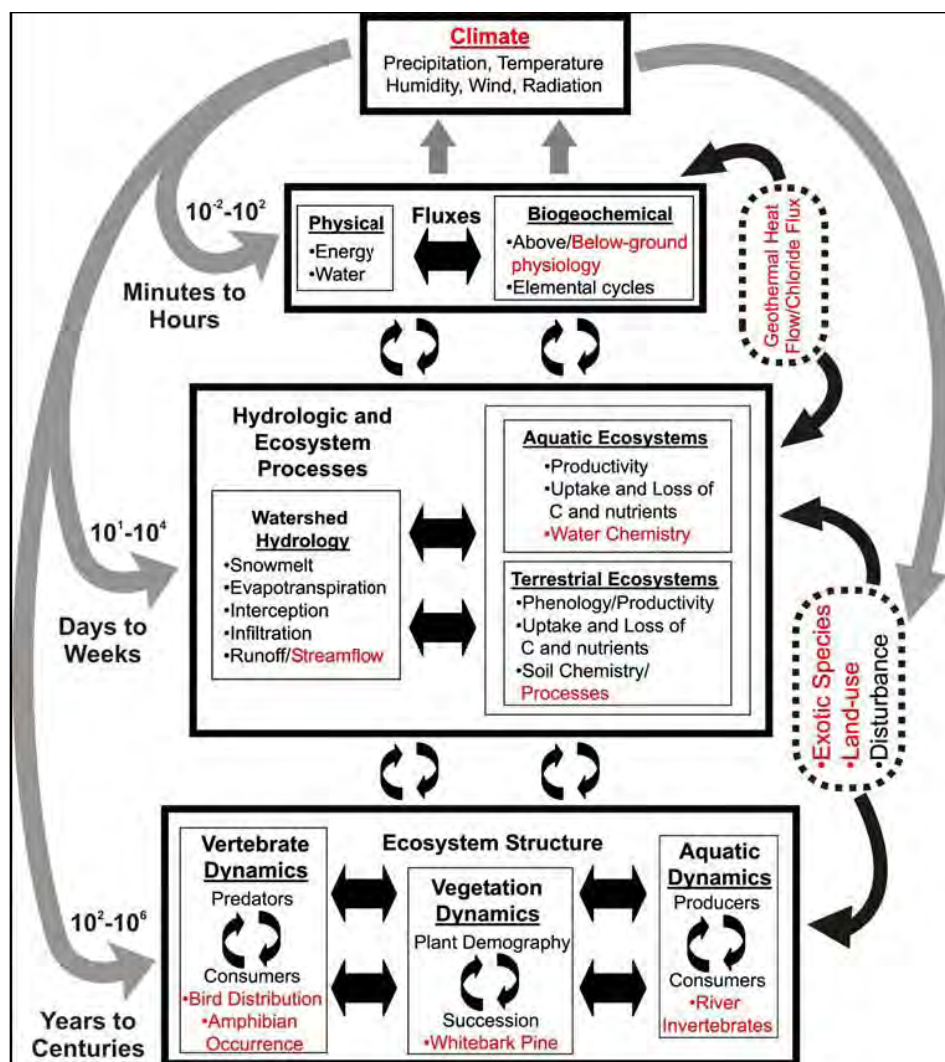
Climate
Precipitation, Temperature
Humidity, Wind, Radiation

$10^{-2}$-$10^{2}$

Minutes to Hours

Physical
•Energy
•Water

Fluxes

Biogeochemical
•Above/Below-ground physiology
•Elemental cycles

Geothermal Heat Flow/Chloride Flux

Hydrologic and Ecosystem Processes

$10^{1}$-$10^{4}$

Days to Weeks

Watershed Hydrology
•Snowmelt
•Evapotranspiration
•Interception
•Infiltration
•Runoff/Streamflow

Aquatic Ecosystems
•Productivity
•Uptake and Loss of C and nutrients
•Water Chemistry

Terrestrial Ecosystems
•Phenology/Productivity
•Uptake and Loss of C and nutrients
•Soil Chemistry/ Processes

•Exotic Species
•Land-use
•Disturbance

$10^{2}$-$10^{6}$

Years to Centuries

Ecosystem Structure

Vertebrate Dynamics
Predators
Consumers
•Bird Distribution
•Amphibian Occurrence

Vegetation Dynamics
Plant Demography
Succession
•Whitebark Pine

Aquatic Dynamics
Producers
Consumers
•River Invertebrates